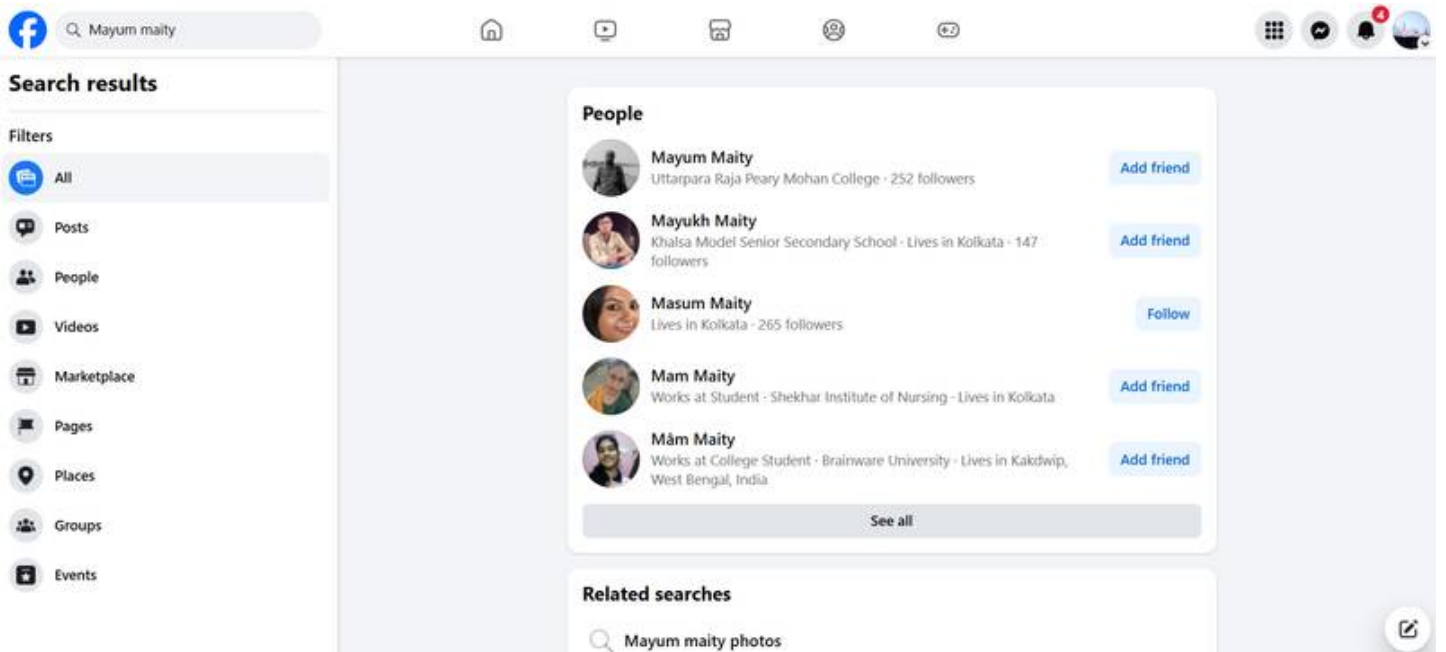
Mayum maity

4

Search results

Filters

All

Posts

People

Videos

Marketplace

Pages

Places

Groups

Events

People

Mayum Maity
Uttarpara Raja Peary Mohan College · 252 followers
Add friend

Mayukh Maity
Khalsa Model Senior Secondary School · Lives in Kolkata · 147 followers
Add friend

Masum Maity
Lives in Kolkata · 265 followers
Follow

Mam Maity
Works at Student · Shekhar Institute of Nursing · Lives in Kolkata
Add friend

Mâm Maity
Works at College Student · Brainware University · Lives in Kakdwip, West Bengal, India
Add friend

See all

Related searches

Mayum maity photos